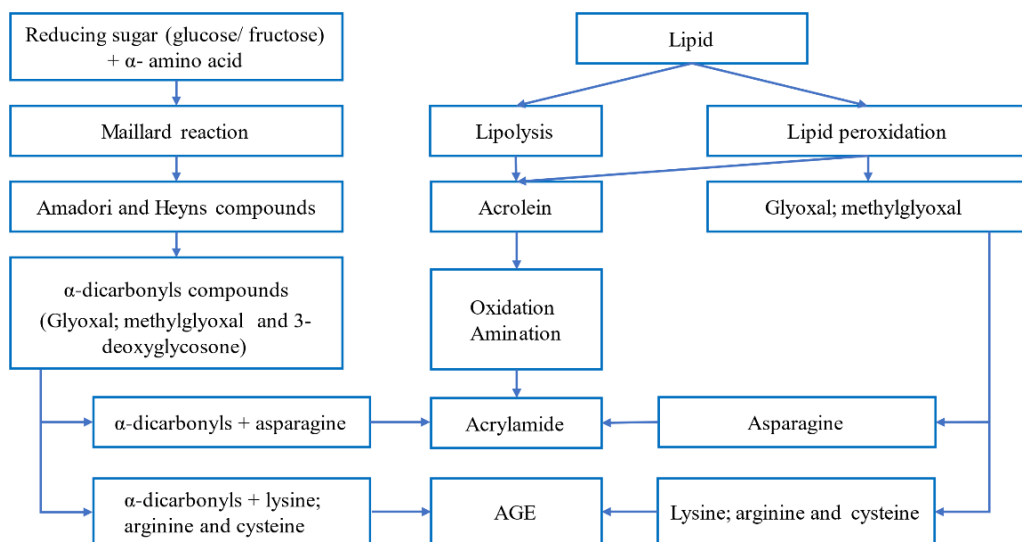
Reducing sugar (glucose/ fructose) + α- amino acid

Maillard reaction

Amadori and Heyns compounds

α-dicarbonyls compounds (Glyoxal; methylglyoxal and 3-deoxyglycosone)

Lipid

Lipolysis

Lipid peroxidation

Acrolein

Glyoxal; methylglyoxal

Oxidation Amination

α-dicarbonyls + asparagine

Acrylamide

Asparagine

α-dicarbonyls + lysine; arginine and cysteine

AGE

Lysine; arginine and cysteine